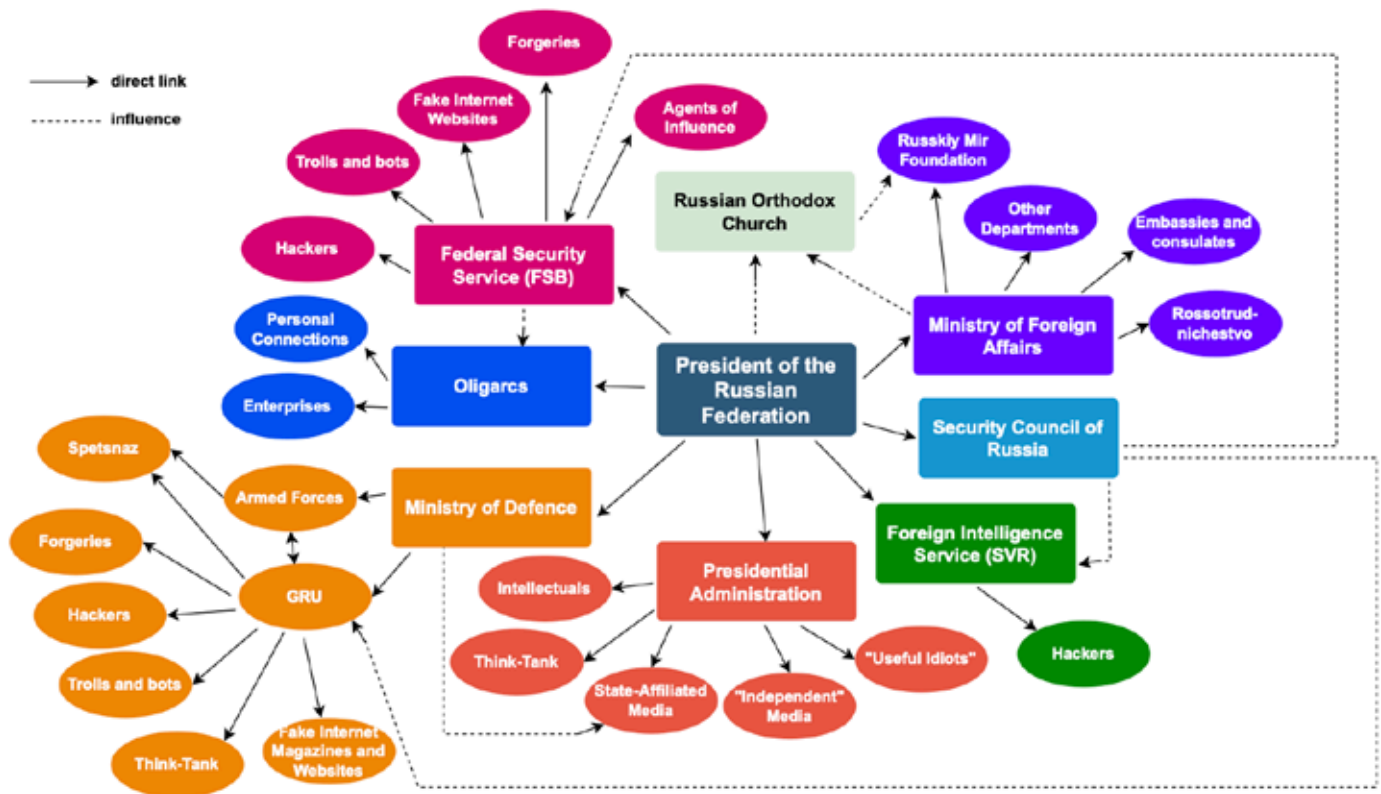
direct link
influence

Forgeries
Fake Internet Websites
Agents of Influence
Trolls and bots
Hackers
Federal Security Service (FSB)
Russian Orthodox Church
Russkiy Mir Foundation
Other Departments
Embassies and consulates
Rossotrud-nichestvo
Ministry of Foreign Affairs
Personal Connections
Enterprises
Oligarcs
President of the Russian Federation
Security Council of Russia
Spetsnaz
Armed Forces
Ministry of Defence
Forgeries
GRU
Hackers
Trolls and bots
Think-Tank
Fake Internet Magazines and Websites
Foreign Intelligence Service (SVR)
Hackers
Presidential Administration
Intellectuals
Think-Tank
State-Affiliated Media
"Independent" Media
"Useful idiots"